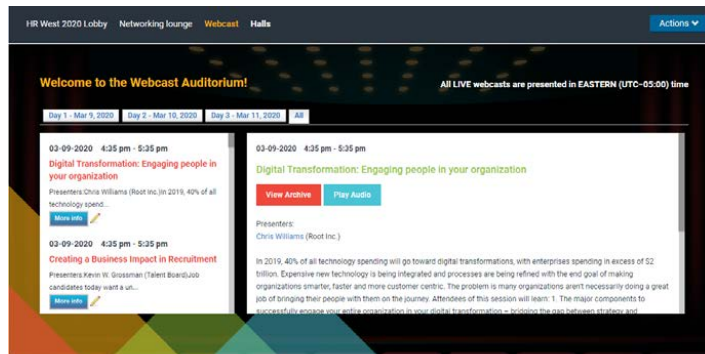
HR West 2020 Lobby Networking lounge Webcast Halls

Actions

Welcome to the Webcast Auditorium!

All LIVE webcasts are presented in EASTERN (UTC-05:00) time

Day 1 - Mar 9, 2020 Day 2 - Mar 10, 2020 Day 3 - Mar 11, 2020 All

03-09-2020 4:35 pm - 5:35 pm

Digital Transformation: Engaging people in your organization

Presenters:Chris Williams (Root Inc.)In 2019, 40% of all technology spend...

More info

03-09-2020 4:35 pm - 5:35 pm

Creating a Business Impact in Recruitment

Presenters:Kevin W. Grossman (Talent Board)Job candidates today want a un...

More info

03-09-2020 4:35 pm - 5:35 pm

Digital Transformation: Engaging people in your organization

View Archive Play Audio

Presenters:
Chris Williams (Root Inc.)

In 2019, 40% of all technology spending will go toward digital transformations, with enterprises spending in excess of $2 trillion. Expensive new technology is being integrated and processes are being refined with the end goal of making organizations smarter, faster and more customer centric. The problem is many organizations aren't necessarily doing a great job of bringing their people with them on the journey. Attendees of this session will learn: 1. The major components to successfully engage your entire organization in your digital transformation – bridging the gap between strategy and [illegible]